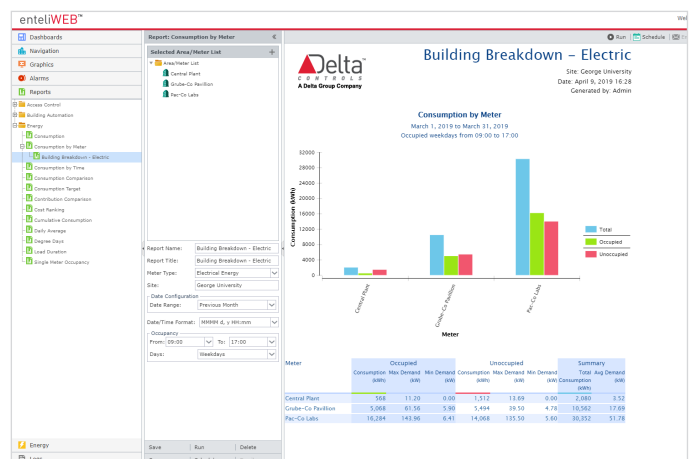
enteliWEB™

Dashboards
Navigation
Graphics
Alarms
Reports

Access Control
Building Automation
Energy
Consumption
Consumption by Meter
Building Breakdown - Electric
Consumption by Time
Consumption Comparison
Consumption Target
Contribution Comparison
Cost Ranking
Cumulative Consumption
Daily Average
Degree Days
Load Duration
Single Meter Occupancy

Energy
Logs

Report: Consumption by Meter
Selected Area/Meter List
Area/Meter List
Central Plant
Grube-Co Pavilion
Pac-Co Labs

Report Name: Building Breakdown - Electric
Report Title: Building Breakdown - Electric
Meter Type: Electrical Energy
Site: George University
Date Configuration
Date Range: Previous Month
Date/Time Format: MMMM d, y HH:mm
Occupancy
From: 09:00 To: 17:00
Days: Weekdays

Save Run Delete

Run | Schedule |

Delta CONTROLS
A Delta Group Company

Building Breakdown - Electric
Site: George University
Date: April 9, 2019 16:28
Generated by: Admin

Consumption by Meter
March 1, 2019 to March 31, 2019
Occupied weekdays from 09:00 to 17:00

Consumption (kWh)
32000
28000
24000
20000
16000
12000
8000
4000
0
Central Plant
Grube-Co Pavilion
Pac-Co Labs
Meter

Total
Occupied
Unoccupied

| Meter | Occupied Consumption (kWh) | Occupied Max Demand (kW) | Occupied Min Demand (kW) | Unoccupied Consumption (kWh) | Unoccupied Max Demand (kW) | Unoccupied Min Demand (kW) | Summary Total Consumption (kWh) | Summary Avg Demand (kW) |
|---|---|---|---|---|---|---|---|---|
| Central Plant | 568 | 11.20 | 0.00 | 1,512 | 13.69 | 0.00 | 2,080 | 0.52 |
| Grube-Co Pavilion | 5,068 | 61.58 | 5.90 | 5,494 | 39.50 | 4.78 | 10,562 | 17.69 |
| Pac-Co Labs | 16,284 | 143.90 | 8.41 | 14,068 | 135.50 | 5.60 | 30,352 | 51.78 |